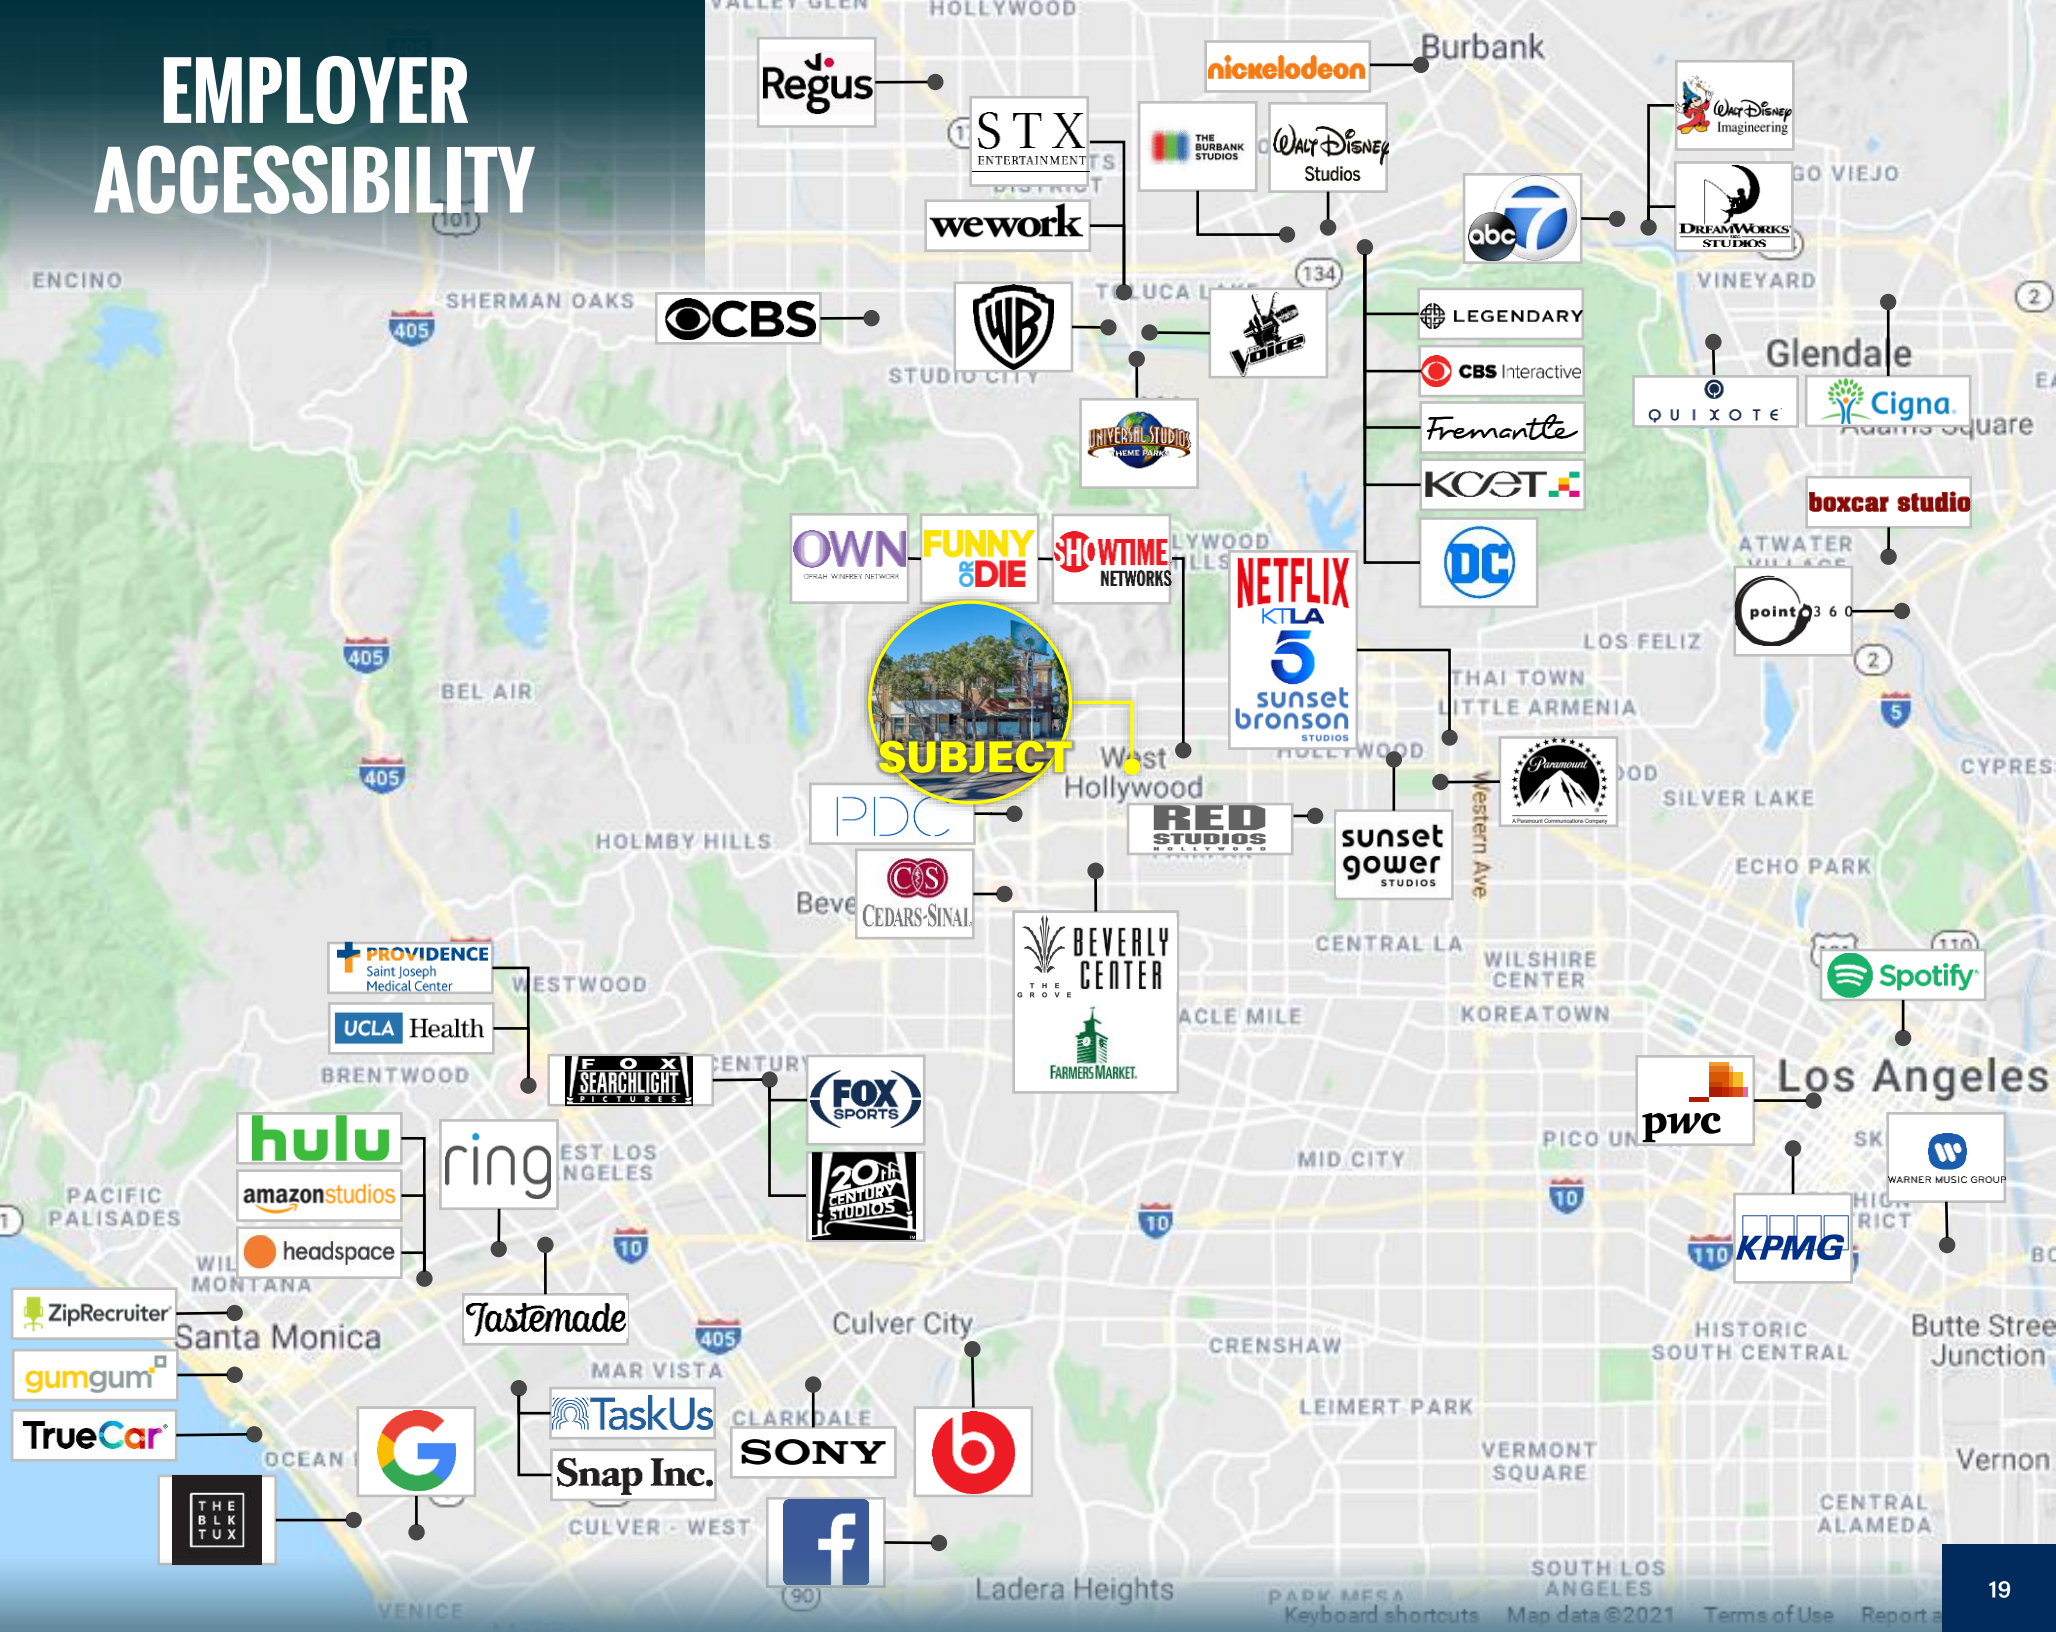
EMPLOYER ACCESSIBILITY

Regus
STX ENTERTAINMENT
wework
nickelodeon
Burbank
THE BURBANK STUDIOS
Walt Disney Studios
Walt Disney Imagineering
abc 7
DreamWorks Studios
CBS
WB
The Voice
Universal Studios Theme Park
LEGENDARY
CBS Interactive
Fremantle
KCET
DC
Quixote
Glendale
Cigna
boxcar studio
point 360
OWN OPRAH WINFREY NETWORK
FUNNY OR DIE
SHOWTIME NETWORKS
NETFLIX
KTLA 5
sunset bronson studios
SUBJECT
West Hollywood
PDC
RED STUDIOS HOLLYWOOD
sunset gower studios
Paramount
Cedars-Sinai
Beverly Center
The Grove
Farmers Market
PROVIDENCE Saint Joseph Medical Center
UCLA Health
FOX SEARCHLIGHT PICTURES
FOX SPORTS
20th Century Studios
Spotify
pwc
Los Angeles
WARNER MUSIC GROUP
KPMG
hulu
amazonstudios
headspace
ring
Tastemade
ZipRecruiter
gumgum
TrueCar
Santa Monica
THE BLK TUX
TaskUs
Snap Inc.
SONY
Culver City
ENCINO
SHERMAN OAKS
STUDIO CITY
BEL AIR
HOLMBY HILLS
WESTWOOD
BRENTWOOD
PACIFIC PALISADES
MAR VISTA
CULVER - WEST
CRENSHAW
LEIMERT PARK
MID CITY
CENTRAL LA
KOREATOWN
WILSHIRE CENTER
SILVER LAKE
ECHO PARK
LOS FELIZ
THAI TOWN
LITTLE ARMENIA
ATWATER VILLAGE
VINEYARD
VERMONT SQUARE
HISTORIC SOUTH CENTRAL
Butte Street Junction
Vernon
CENTRAL ALAMEDA
SOUTH LOS ANGELES
Ladera Heights
Western Ave
Keyboard shortcuts Map data ©2021 Terms of Use Report a
19